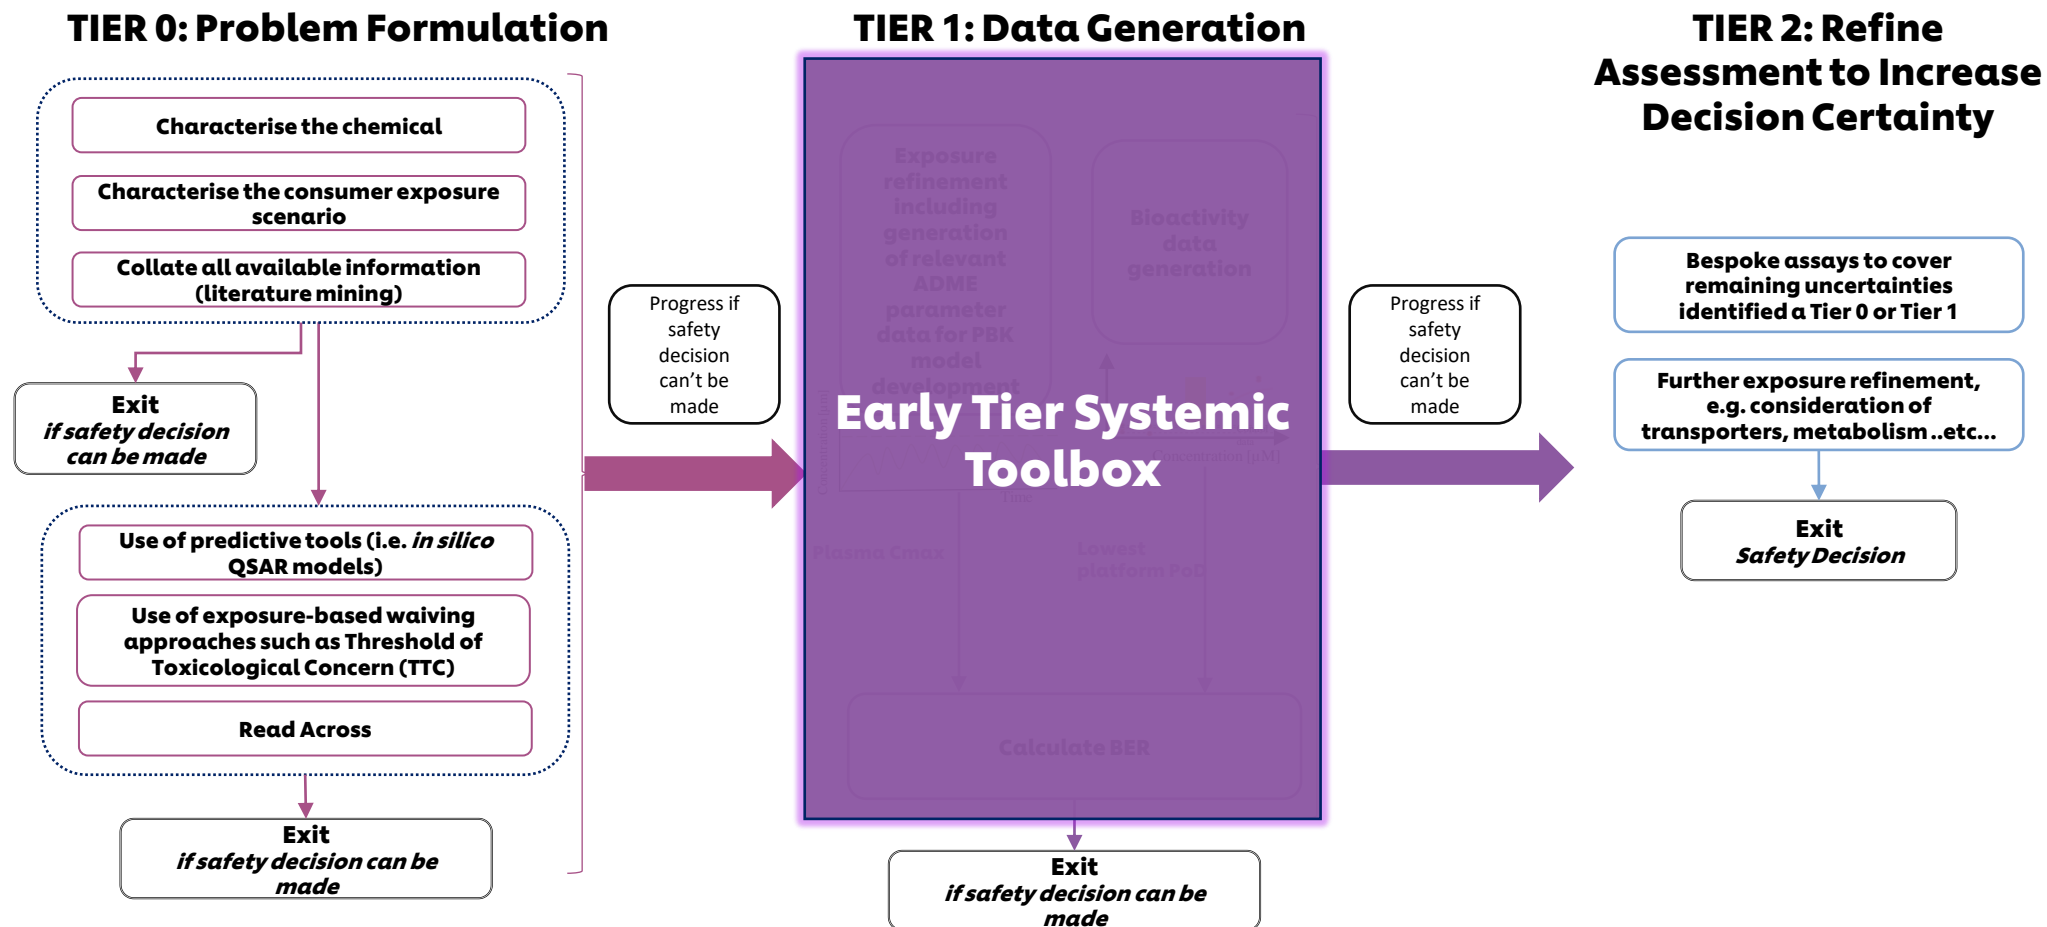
TIER 0: Problem Formulation

Characterise the chemical

Characterise the consumer exposure scenario

Collate all available information (literature mining)

Exit
if safety decision can be made

Use of predictive tools (i.e. in silico QSAR models)

Use of exposure-based waiving approaches such as Threshold of Toxicological Concern (TTC)

Read Across

Exit
if safety decision can be made

Progress if safety decision can't be made

TIER 1: Data Generation

Exposure refinement including generation of relevant ADME parameter data for PBK model development

Bioactivity data generation

Early Tier Systemic Toolbox

Plasma Cmax

Lowest platform PoD

Calculate BER

Exit
if safety decision can be made

Progress if safety decision can't be made

TIER 2: Refine Assessment to Increase Decision Certainty

Bespoke assays to cover remaining uncertainties identified a Tier 0 or Tier 1

Further exposure refinement, e.g. consideration of transporters, metabolism ..etc...

Exit
Safety Decision